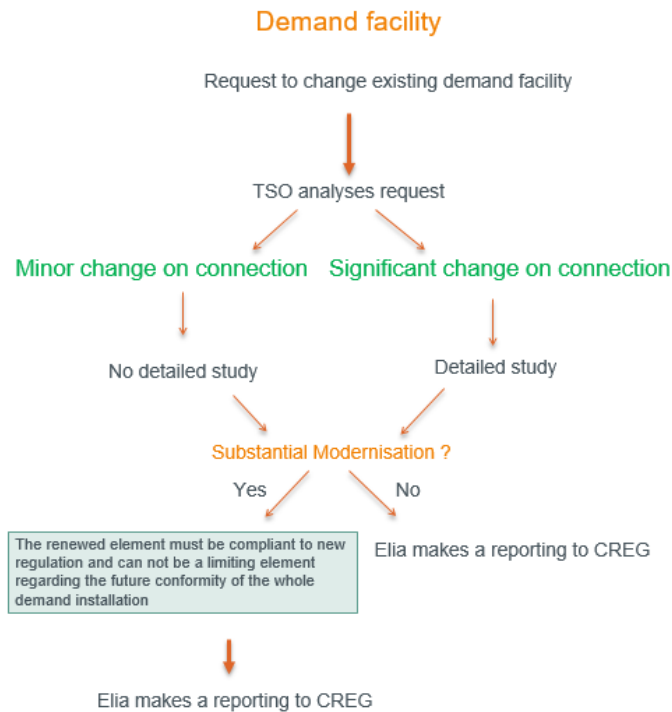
Demand facility

Request to change existing demand facility

TSO analyses request

Minor change on connection

Significant change on connection

No detailed study

Detailed study

Substantial Modernisation ?

Yes

No

The renewed element must be compliant to new regulation and can not be a limiting element regarding the future conformity of the whole demand installation

Elia makes a reporting to CREG

Elia makes a reporting to CREG